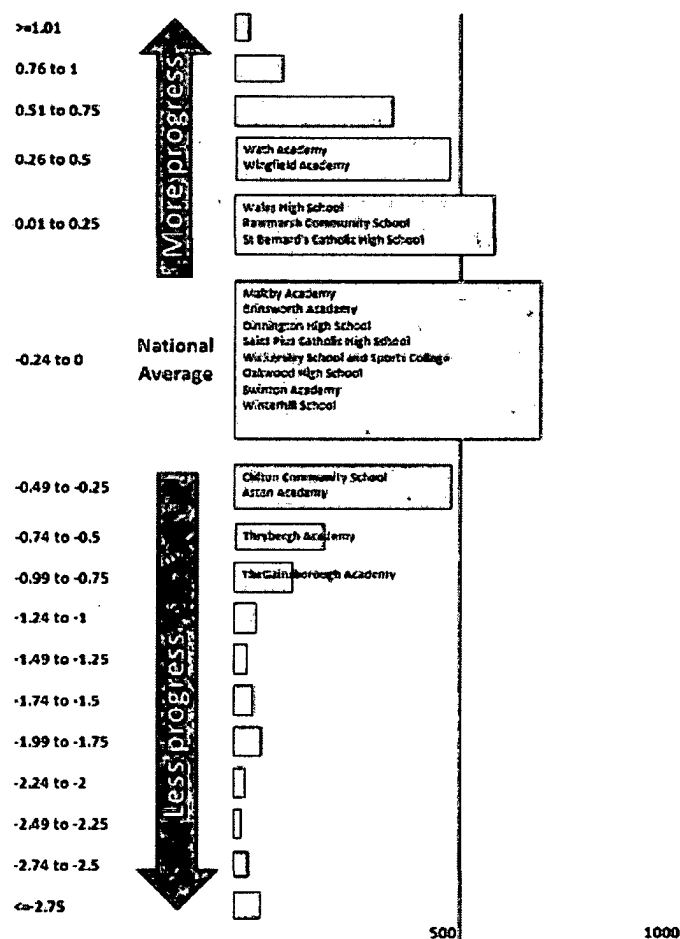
>=1.01
0.76 to 1
0.51 to 0.75
0.26 to 0.5
0.01 to 0.25
-0.24 to 0
-0.49 to -0.25
-0.74 to -0.5
-0.99 to -0.75
-1.24 to -1
-1.49 to -1.25
-1.74 to -1.5
-1.99 to -1.75
-2.24 to -2
-2.49 to -2.25
-2.74 to -2.5
<=-2.75

More progress

National Average

Less progress

Wath Academy
Wingfield Academy

Wales High School
Rawmarsh Community School
St Bernard's Catholic High School

Maltby Academy
Brinsworth Academy
Dinnington High School
Saint Pius Catholic High School
Wickersley School and Sports College
Oakwood High School
Swinton Academy
Winterhill School

Clifton Community School
Aston Academy

Thrybergh Academy

The Gainsborough Academy

500
1000